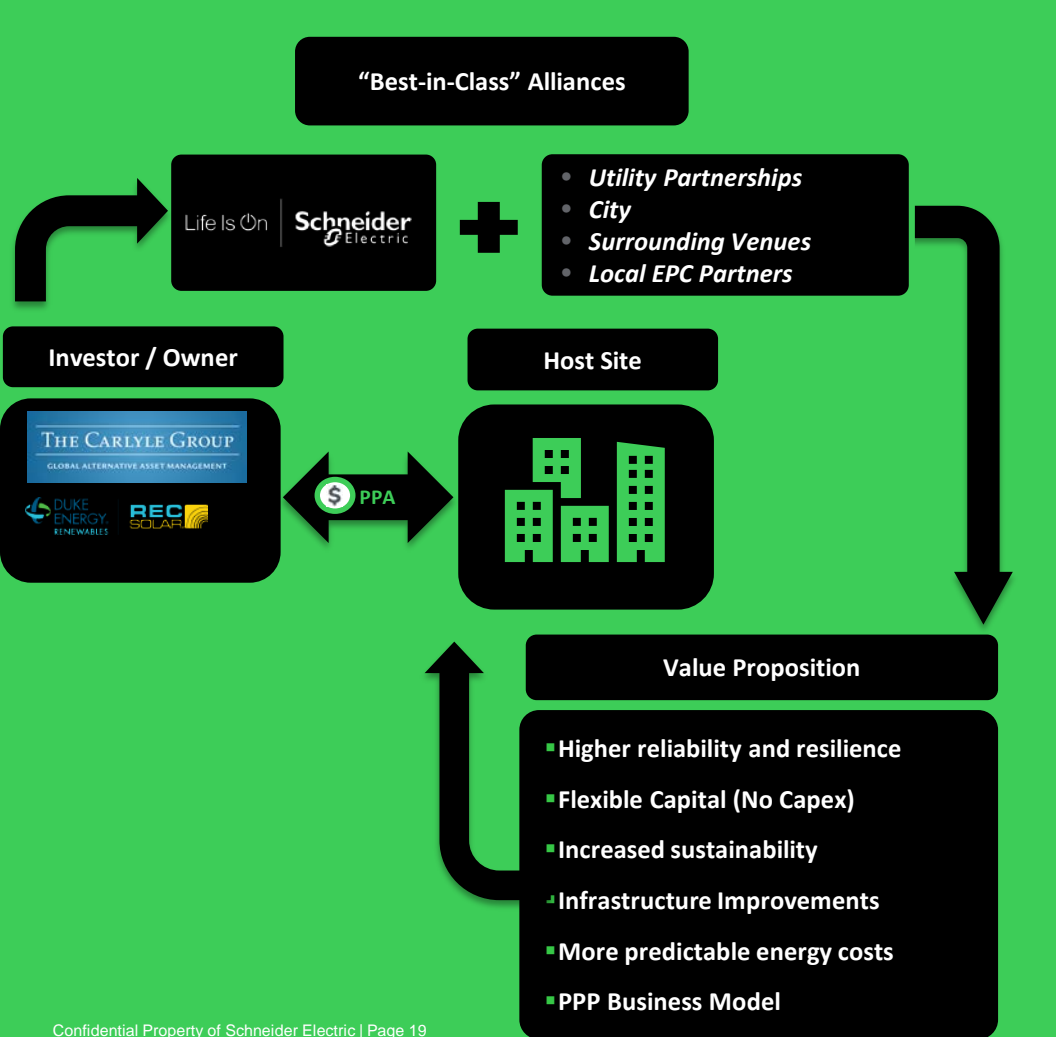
"Best-in-Class" Alliances

Life Is On | Schneider Electric

- Utility Partnerships
- City
- Surrounding Venues
- Local EPC Partners

Investor / Owner

THE CARLYLE GROUP
GLOBAL ALTERNATIVE ASSET MANAGEMENT

DUKE ENERGY. RENEWABLES | REC SOLAR

$ PPA

Host Site

Value Proposition

- Higher reliability and resilience
- Flexible Capital (No Capex)
- Increased sustainability
- Infrastructure Improvements
- More predictable energy costs
- PPP Business Model

Confidential Property of Schneider Electric | Page 19